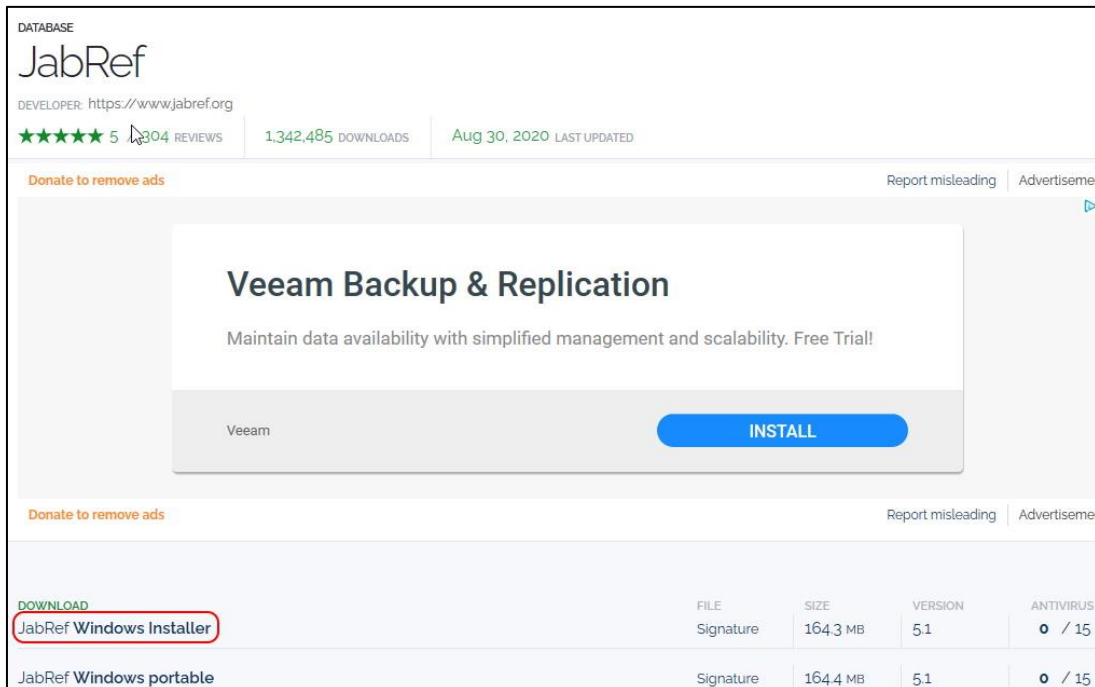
DATABASE

JabRef

DEVELOPER: https://www.jabref.org

★★★★★ 5 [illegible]304 REVIEWS | 1,342,485 DOWNLOADS | Aug 30, 2020 LAST UPDATED

Donate to remove ads | Report misleading | Advertiseme

Veeam Backup & Replication

Maintain data availability with simplified management and scalability. Free Trial!

Veeam

INSTALL

Donate to remove ads | Report misleading | Advertiseme

| DOWNLOAD | FILE | SIZE | VERSION | ANTIVIRUS |
|---|---|---|---|---|
| JabRef Windows Installer | Signature | 164.3 MB | 5.1 | 0 / 15 |
| JabRef Windows portable | Signature | 164.4 MB | 5.1 | 0 / 15 |